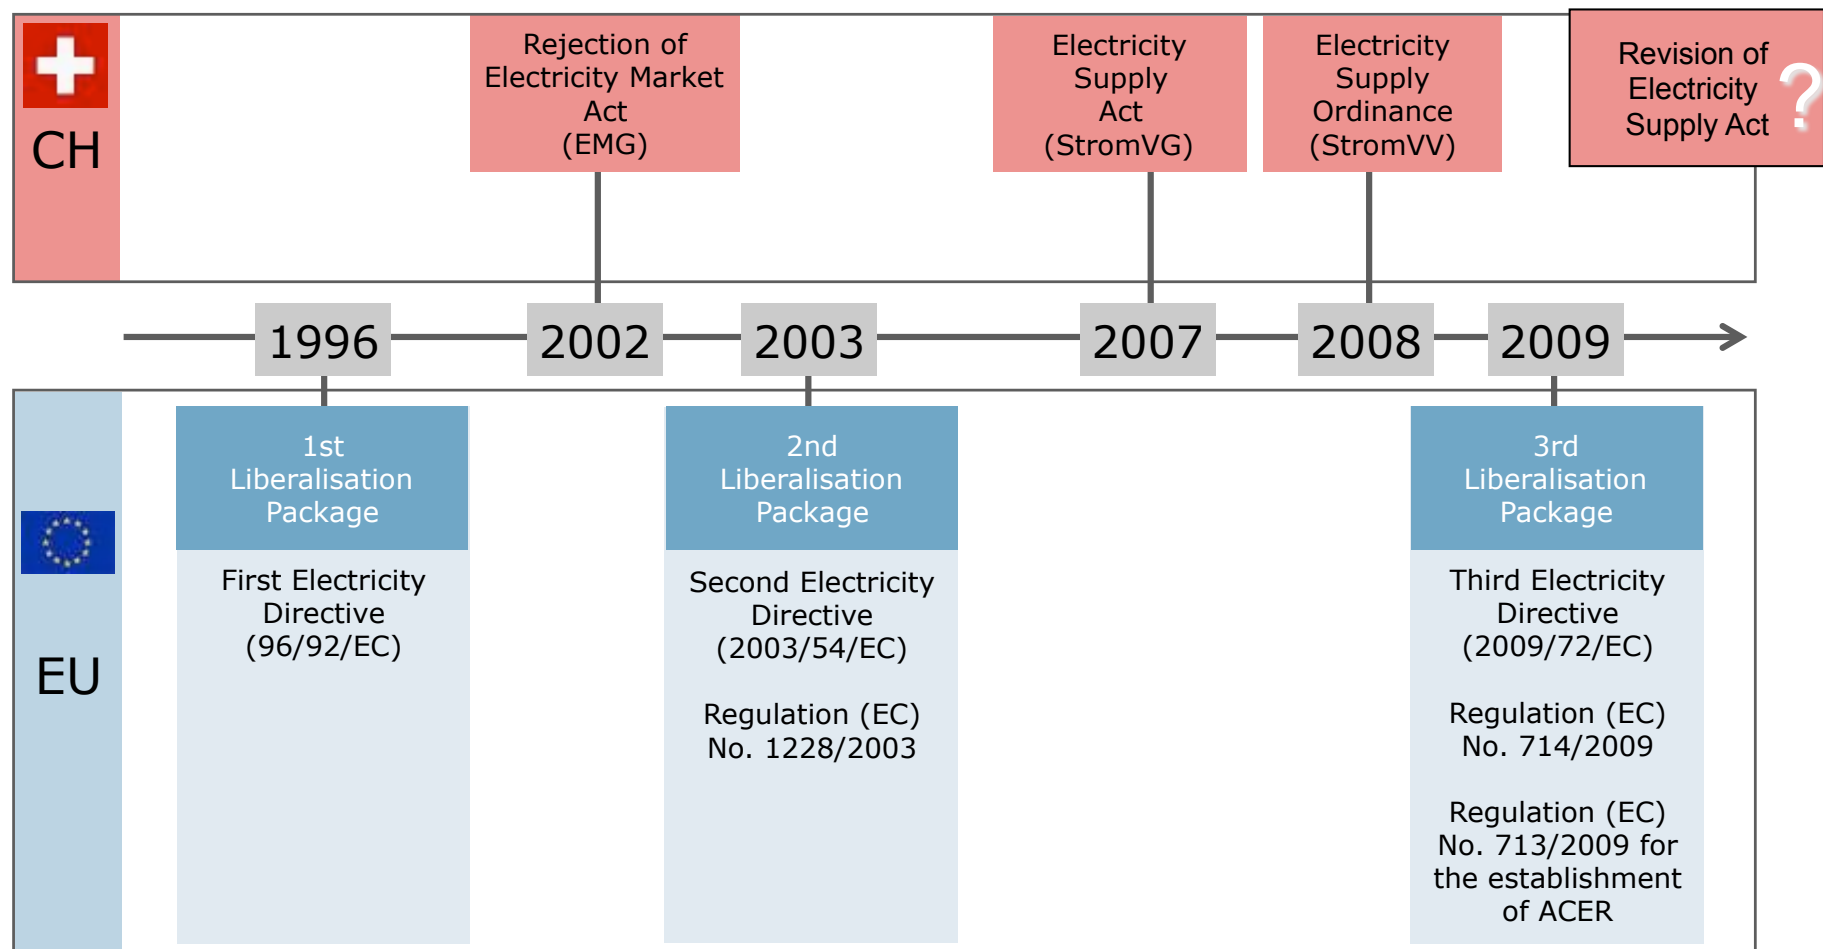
CH

Rejection of Electricity Market Act (EMG)

Electricity Supply Act (StromVG)

Electricity Supply Ordinance (StromVV)

Revision of Electricity Supply Act ?

1996 2002 2003 2007 2008 2009

EU

1st Liberalisation Package

First Electricity Directive (96/92/EC)

2nd Liberalisation Package

Second Electricity Directive (2003/54/EC)

Regulation (EC) No. 1228/2003

3rd Liberalisation Package

Third Electricity Directive (2009/72/EC)

Regulation (EC) No. 714/2009

Regulation (EC) No. 713/2009 for the establishment of ACER